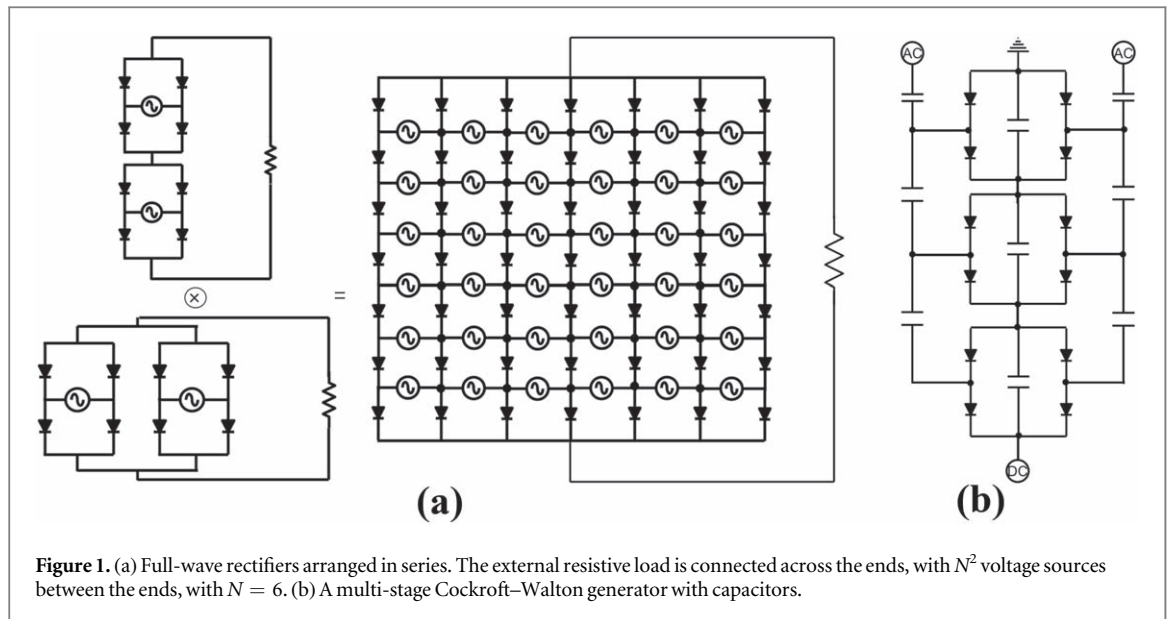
AC

AC

DC

$\otimes$

=

(a)

(b)

**Figure 1.** (a) Full-wave rectifiers arranged in series. The external resistive load is connected across the ends, with $N^2$ voltage sources between the ends, with $N = 6$. (b) A multi-stage Cockroft–Walton generator with capacitors.